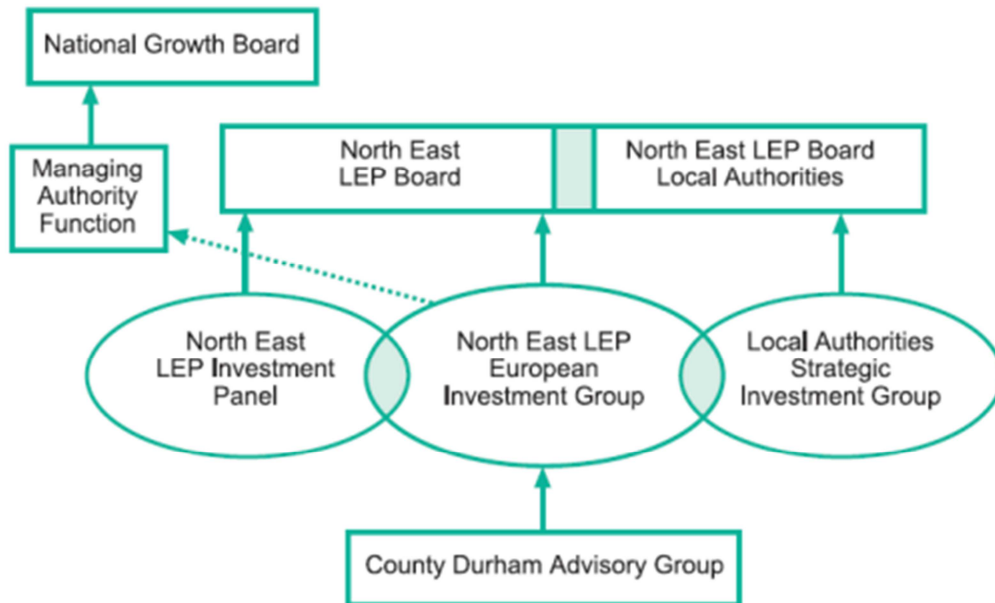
National Growth Board

Managing Authority Function

North East LEP Board

North East LEP Board Local Authorities

North East LEP Investment Panel

North East LEP European Investment Group

Local Authorities Strategic Investment Group

County Durham Advisory Group